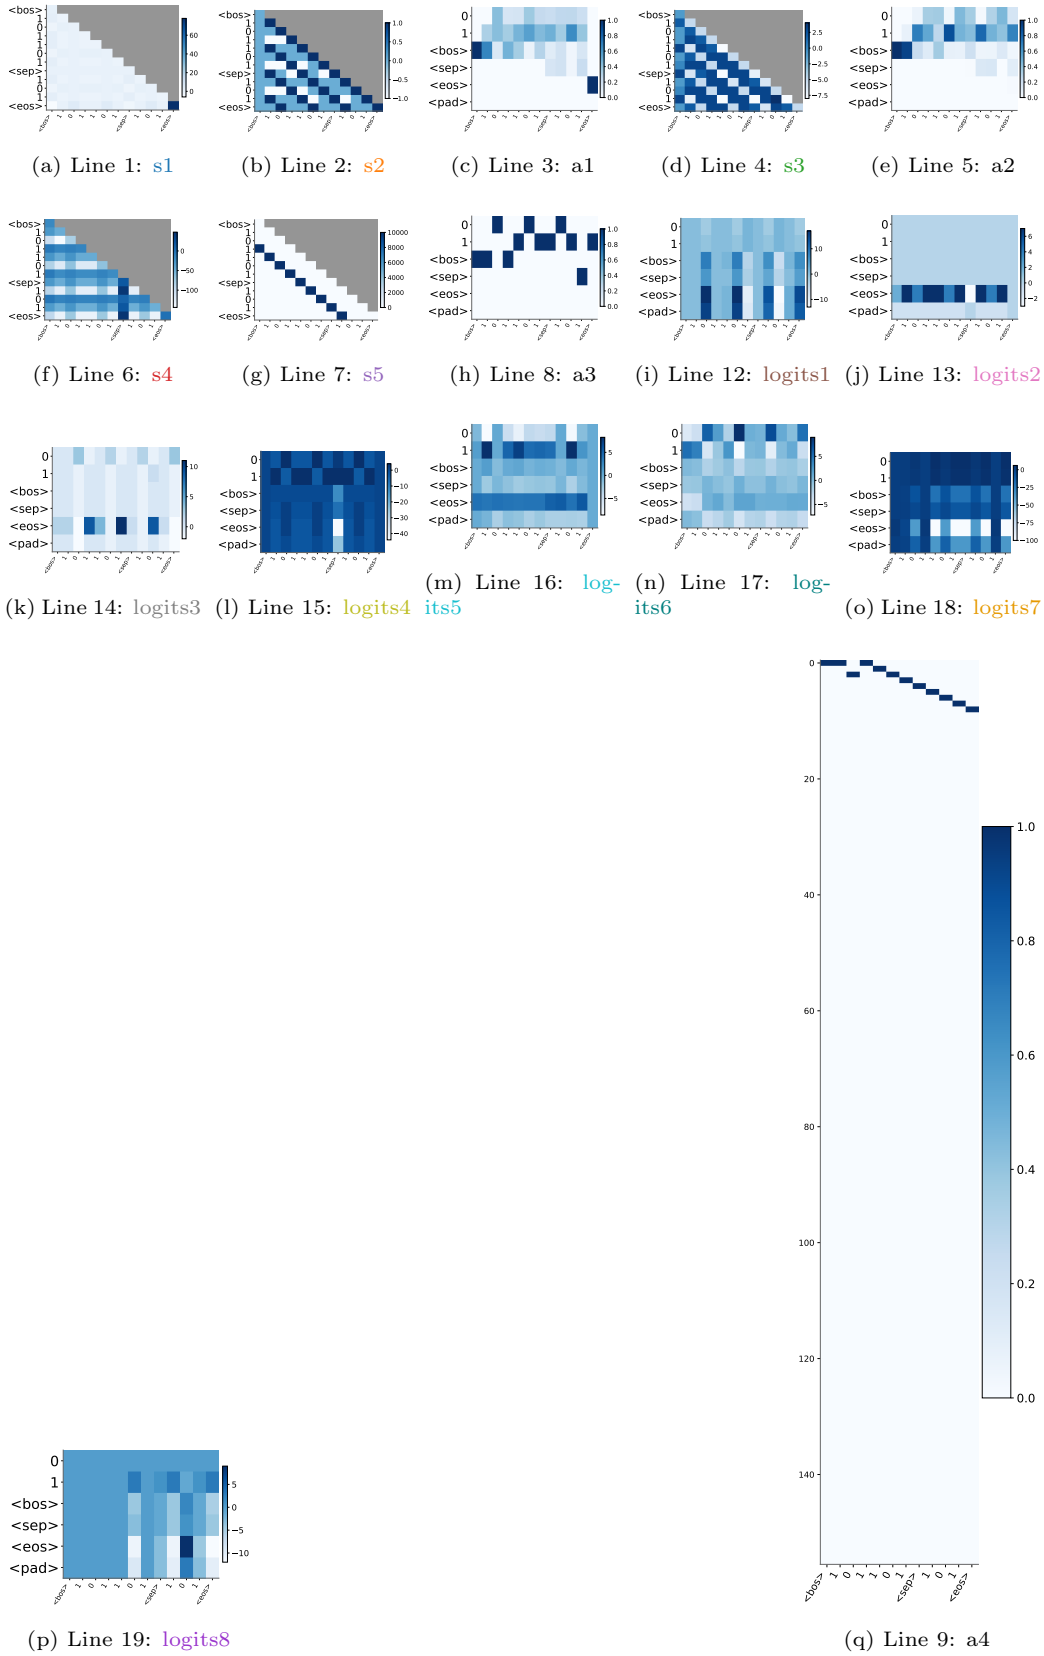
(a) Line 1: s1

(b) Line 2: s2

(c) Line 3: a1

(d) Line 4: s3

(e) Line 5: a2

(f) Line 6: s4

(g) Line 7: s5

(h) Line 8: a3

(i) Line 12: logits1

(j) Line 13: logits2

(k) Line 14: logits3

(l) Line 15: logits4

(m) Line 16: logits5

(n) Line 17: logits6

(o) Line 18: logits7

(p) Line 19: logits8

(q) Line 9: a4